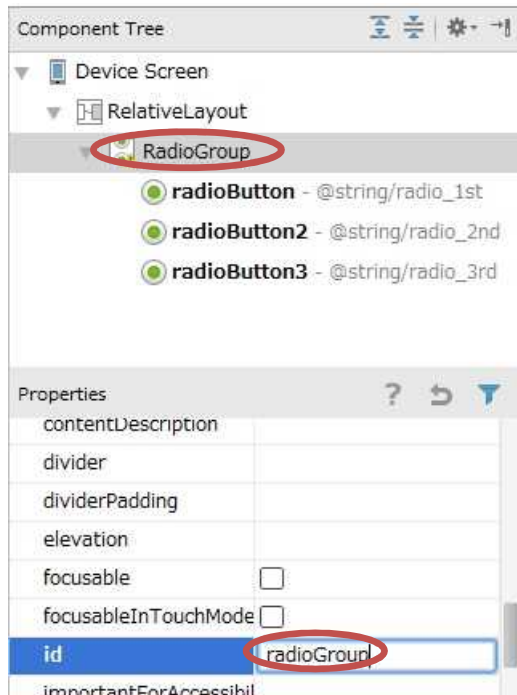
Component Tree

Device Screen
RelativeLayout
RadioGroup
radioButton - @string/radio_1st
radioButton2 - @string/radio_2nd
radioButton3 - @string/radio_3rd

Properties
contentDescription
divider
dividerPadding
elevation
focusable
focusableInTouchMode
id radioGroup
importantForAccessibil